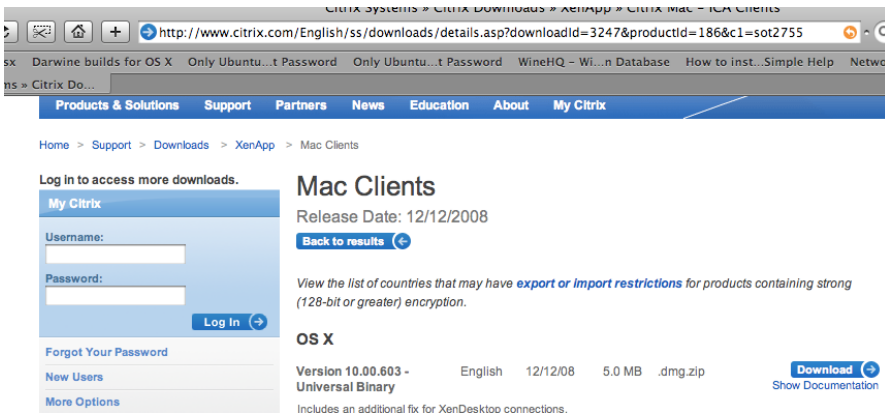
Citrix Systems » Citrix Downloads » XenApp » Citrix Mac - ICA Clients

http://www.citrix.com/English/ss/downloads/details.asp?downloadId=3247&productId=186&c1=sot2755

sx Darwine builds for OS X Only Ubuntu...t Password Only Ubuntu...t Password WineHQ - Wi...n Database How to inst...Simple Help Netwo

ms » Citrix Do...

Products & Solutions Support Partners News Education About My Citrix

Home > Support > Downloads > XenApp > Mac Clients

Log in to access more downloads.

My Citrix

Username:

Password:

Log In

Forgot Your Password

New Users

More Options

Mac Clients

Release Date: 12/12/2008

Back to results

View the list of countries that may have export or import restrictions for products containing strong (128-bit or greater) encryption.

OS X

| Version 10.00.603 - Universal Binary | English | 12/12/08 | 5.0 MB | .dmg.zip | Download Show Documentation |
|---|---|---|---|---|---|

Includes an additional fix for XenDesktop connections.